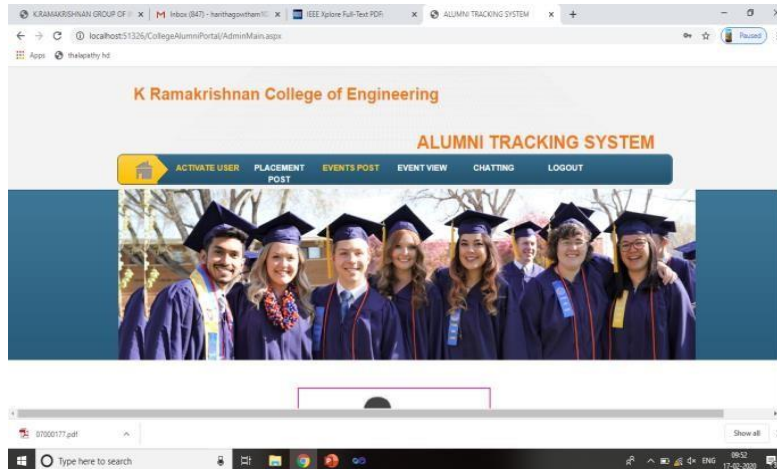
K.RAMAKRISHNAN GROUP OF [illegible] ×
M Inbox (847) - harithagowtham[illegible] ×
IEEE Xplore Full-Text PDF: ×
ALUMNI TRACKING SYSTEM ×
+

localhost:51326/CollegeAlumniPortal/AdminMain.aspx

Paused

Apps thalapathy hd

K Ramakrishnan College of Engineering

ALUMNI TRACKING SYSTEM

ACTIVATE USER
PLACEMENT POST
EVENTS POST
EVENT VIEW
CHATTING
LOGOUT

07000177.pdf

Show all

Type here to search

ENG 09:52 17-02-2020